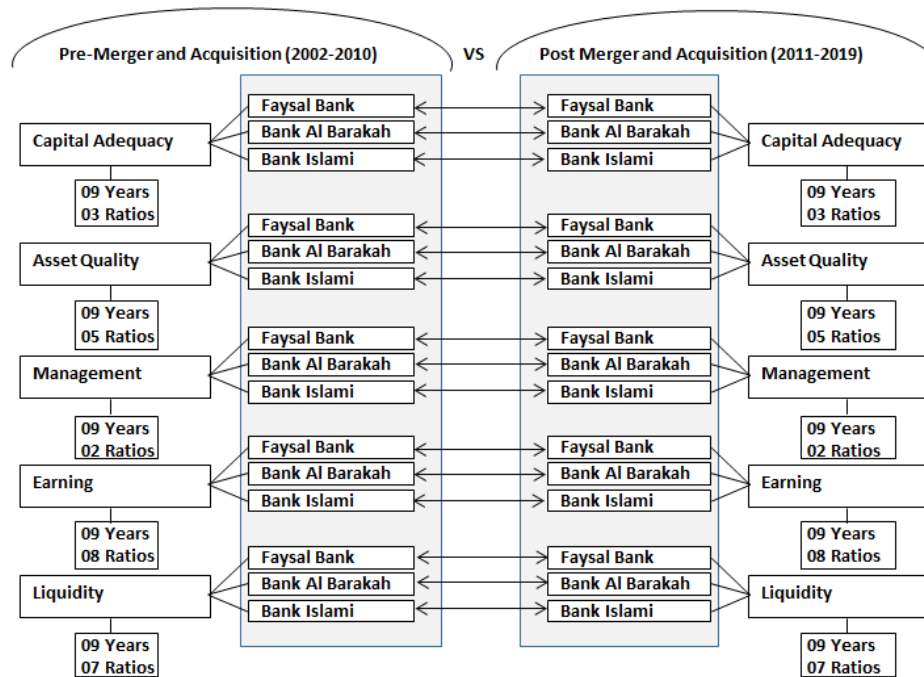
Pre-Merger and Acquisition (2002-2010)

VS

Post Merger and Acquisition (2011-2019)

Capital Adequacy

09 Years
03 Ratios

Faysal Bank
Bank Al Barakah
Bank Islami

Faysal Bank
Bank Al Barakah
Bank Islami

Capital Adequacy

09 Years
03 Ratios

Asset Quality

09 Years
05 Ratios

Faysal Bank
Bank Al Barakah
Bank Islami

Faysal Bank
Bank Al Barakah
Bank Islami

Asset Quality

09 Years
05 Ratios

Management

09 Years
02 Ratios

Faysal Bank
Bank Al Barakah
Bank Islami

Faysal Bank
Bank Al Barakah
Bank Islami

Management

09 Years
02 Ratios

Earning

09 Years
08 Ratios

Faysal Bank
Bank Al Barakah
Bank Islami

Faysal Bank
Bank Al Barakah
Bank Islami

Earning

09 Years
08 Ratios

Liquidity

09 Years
07 Ratios

Faysal Bank
Bank Al Barakah
Bank Islami

Faysal Bank
Bank Al Barakah
Bank Islami

Liquidity

09 Years
07 Ratios